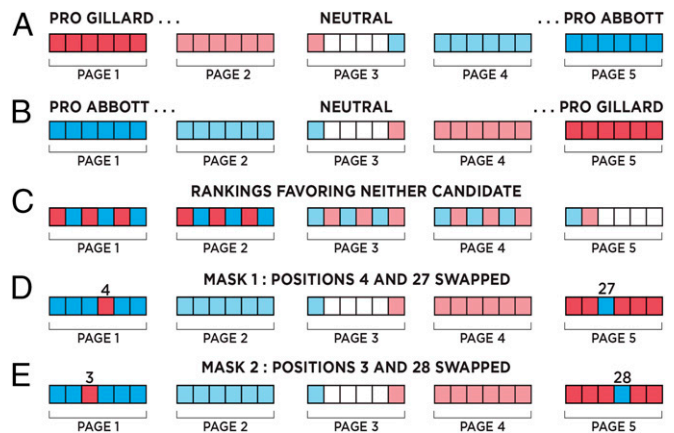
A PRO GILLARD . . . NEUTRAL . . . PRO ABBOTT

PAGE 1 PAGE 2 PAGE 3 PAGE 4 PAGE 5

B PRO ABBOTT . . . NEUTRAL . . . PRO GILLARD

PAGE 1 PAGE 2 PAGE 3 PAGE 4 PAGE 5

C RANKINGS FAVORING NEITHER CANDIDATE

PAGE 1 PAGE 2 PAGE 3 PAGE 4 PAGE 5

D MASK 1 : POSITIONS 4 AND 27 SWAPPED

4 27

PAGE 1 PAGE 2 PAGE 3 PAGE 4 PAGE 5

E MASK 2 : POSITIONS 3 AND 28 SWAPPED

3 28

PAGE 1 PAGE 2 PAGE 3 PAGE 4 PAGE 5